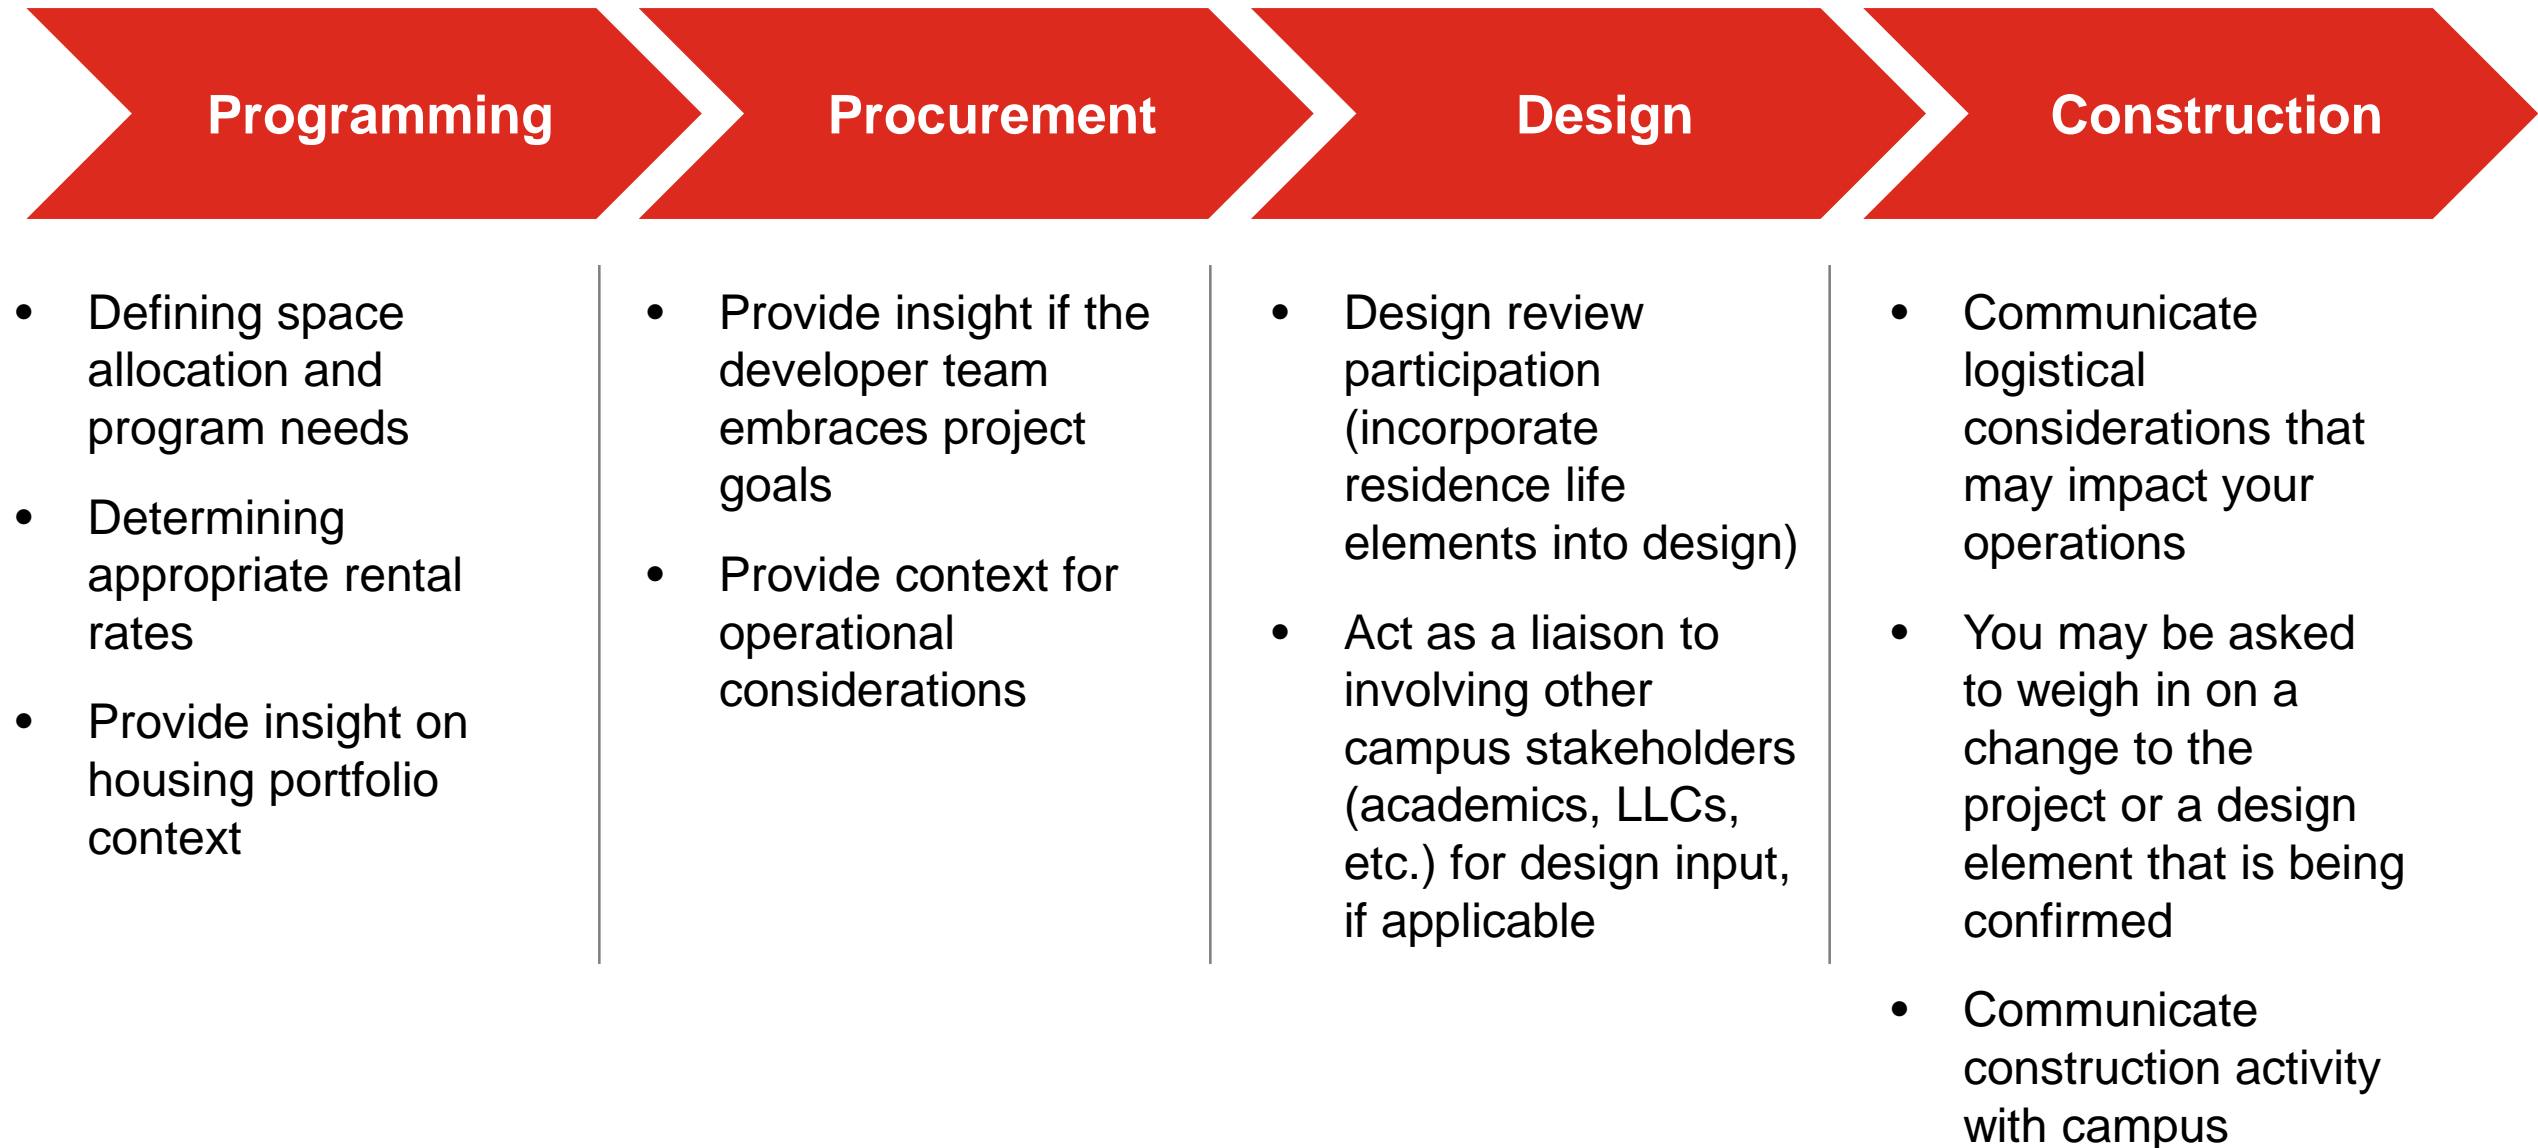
Programming

- Defining space allocation and program needs
- Determining appropriate rental rates
- Provide insight on housing portfolio context

Procurement

- Provide insight if the developer team embraces project goals
- Provide context for operational considerations

Design

- Design review participation (incorporate residence life elements into design)
- Act as a liaison to involving other campus stakeholders (academics, LLCs, etc.) for design input, if applicable

Construction

- Communicate logistical considerations that may impact your operations
- You may be asked to weigh in on a change to the project or a design element that is being confirmed
- Communicate construction activity with campus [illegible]